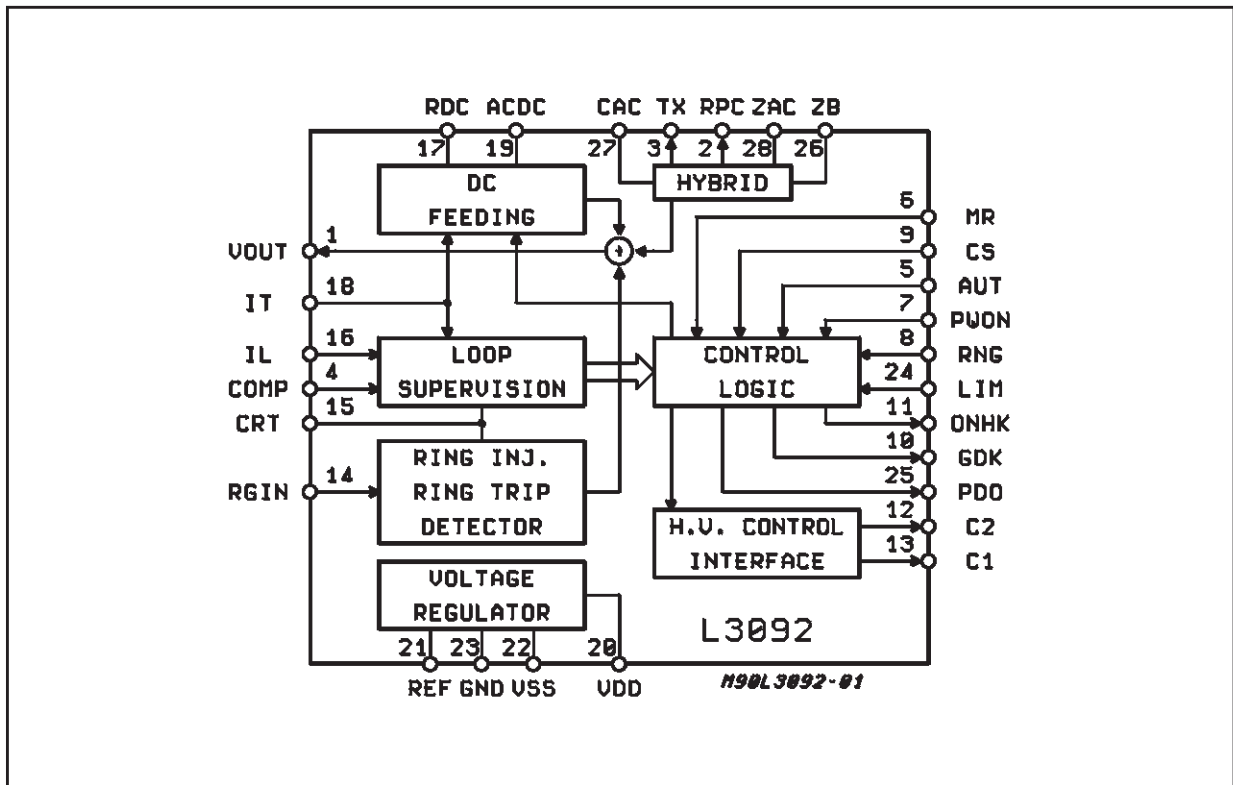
RDC ACDC CAC TX RPC ZAC ZB

17 19 27 3 2 28 26

DC FEEDING

HYBRID

6 MR
9 CS
5 AUT
7 PWON
8 RNG
24 LIM
11 ONHK
10 GDK
25 PDO
12 C2
13 C1

1 VOUT
18 IT
16 IL
4 COMP
15 CRT
14 RGIN

LOOP SUPERVISION

CONTROL LOGIC

RING INJ. RING TRIP DETECTOR

H.V. CONTROL INTERFACE

VOLTAGE REGULATOR

L3092

21 23 22 20

REF GND VSS VDD

M90L3092-01